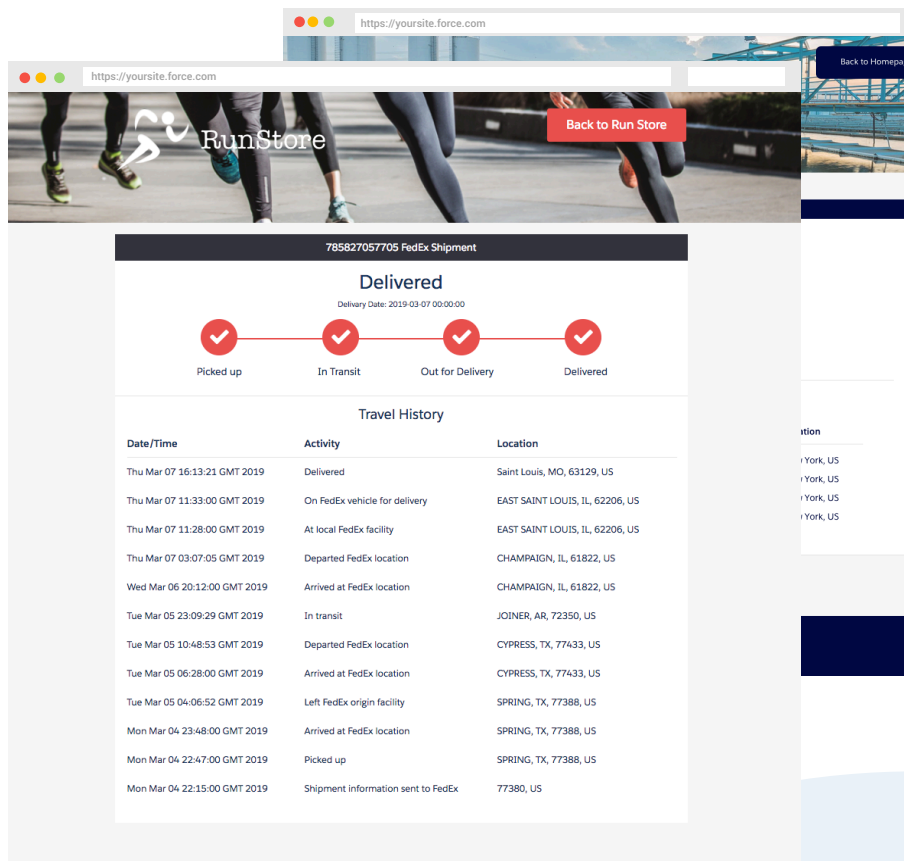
https://yoursite.force.com

Back to Homepa

https://yoursite.force.com

RunStore

Back to Run Store

785827057705 FedEx Shipment

Delivered

Delivery Date: 2019-03-07 00:00:00

Picked up
In Transit
Out for Delivery
Delivered

Travel History

| Date/Time | Activity | Location |
|---|---|---|
| Thu Mar 07 16:13:21 GMT 2019 | Delivered | Saint Louis, MO, 63129, US |
| Thu Mar 07 11:33:00 GMT 2019 | On FedEx vehicle for delivery | EAST SAINT LOUIS, IL, 62206, US |
| Thu Mar 07 11:28:00 GMT 2019 | At local FedEx facility | EAST SAINT LOUIS, IL, 62206, US |
| Thu Mar 07 03:07:05 GMT 2019 | Departed FedEx location | CHAMPAIGN, IL, 61822, US |
| Wed Mar 06 20:12:00 GMT 2019 | Arrived at FedEx location | CHAMPAIGN, IL, 61822, US |
| Tue Mar 05 23:09:29 GMT 2019 | In transit | JOINER, AR, 72350, US |
| Tue Mar 05 10:48:53 GMT 2019 | Departed FedEx location | CYPRESS, TX, 77433, US |
| Tue Mar 05 06:28:00 GMT 2019 | Arrived at FedEx location | CYPRESS, TX, 77433, US |
| Tue Mar 05 04:06:52 GMT 2019 | Left FedEx origin facility | SPRING, TX, 77388, US |
| Mon Mar 04 23:48:00 GMT 2019 | Arrived at FedEx location | SPRING, TX, 77388, US |
| Mon Mar 04 22:47:00 GMT 2019 | Picked up | SPRING, TX, 77388, US |
| Mon Mar 04 22:15:00 GMT 2019 | Shipment information sent to FedEx | 77380, US |

ation
York, US
York, US
York, US
York, US